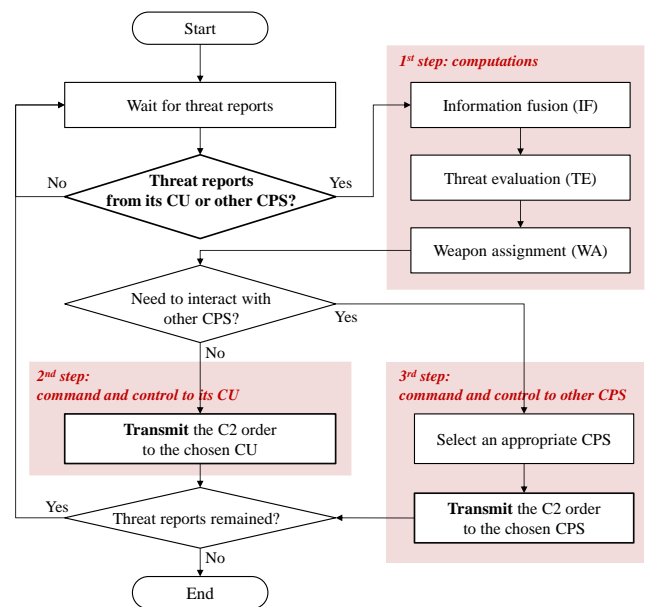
Start

Wait for threat reports

No

Threat reports from its CU or other CPS?

Yes

$1^{st}$ step: computations

Information fusion (IF)

Threat evaluation (TE)

Weapon assignment (WA)

Need to interact with other CPS?

Yes

No

$2^{nd}$ step: command and control to its CU

**Transmit** the C2 order to the chosen CU

$3^{rd}$ step: command and control to other CPS

Select an appropriate CPS

**Transmit** the C2 order to the chosen CPS

Yes

Threat reports remained?

No

End